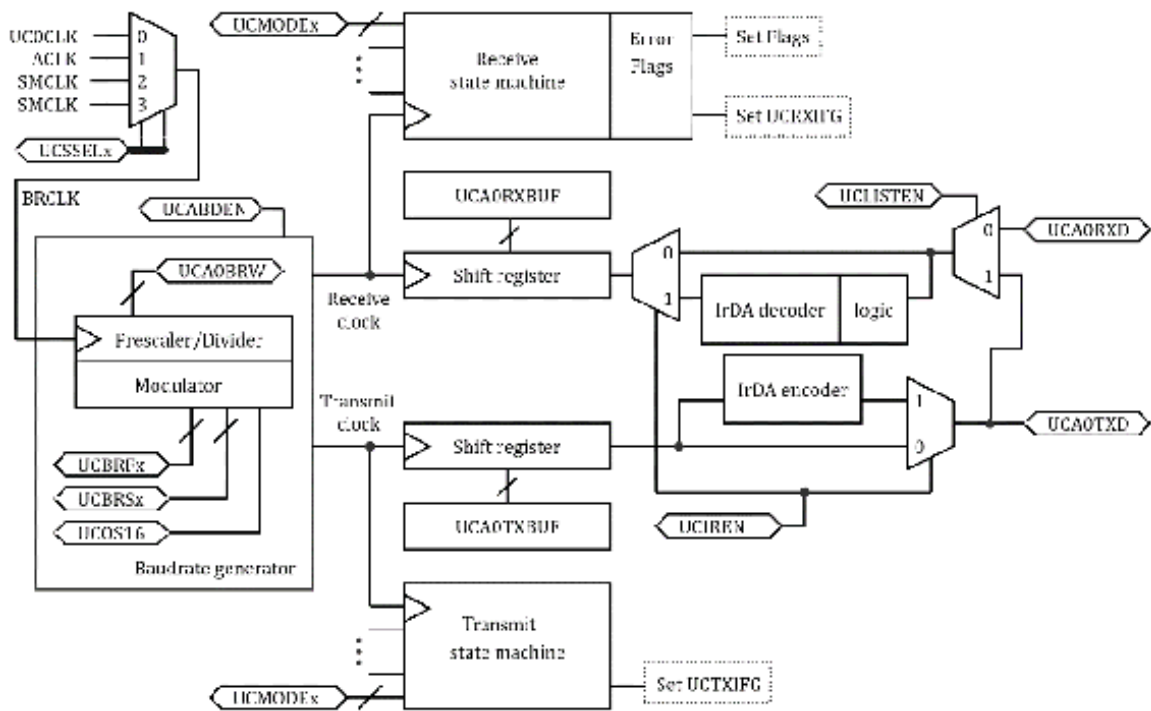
UCDCLK
ACLK
SMCLK
SMCLK
0
1
2
3
UCSSELx
BRCLK
UCMODEx
Receive state machine
Error Flags
Set Flags
Set UCRXIFG
UCABDEN
UCA0RXBUF
UCLISTEN
0
UCA0RXD
UCA0BRW
Shift register
0
1
IrDA decoder
logic
1
Receive clock
Prescaler/Divider
Modulator
Transmit clock
IrDA encoder
1
UCA0TXD
Shift register
0
UCBRFx
UCBRSx
UCA0TXBUF
UCIREN
UCOS16
Baudrate generator
Transmit state machine
UCMODEx
Set UCTXIFG